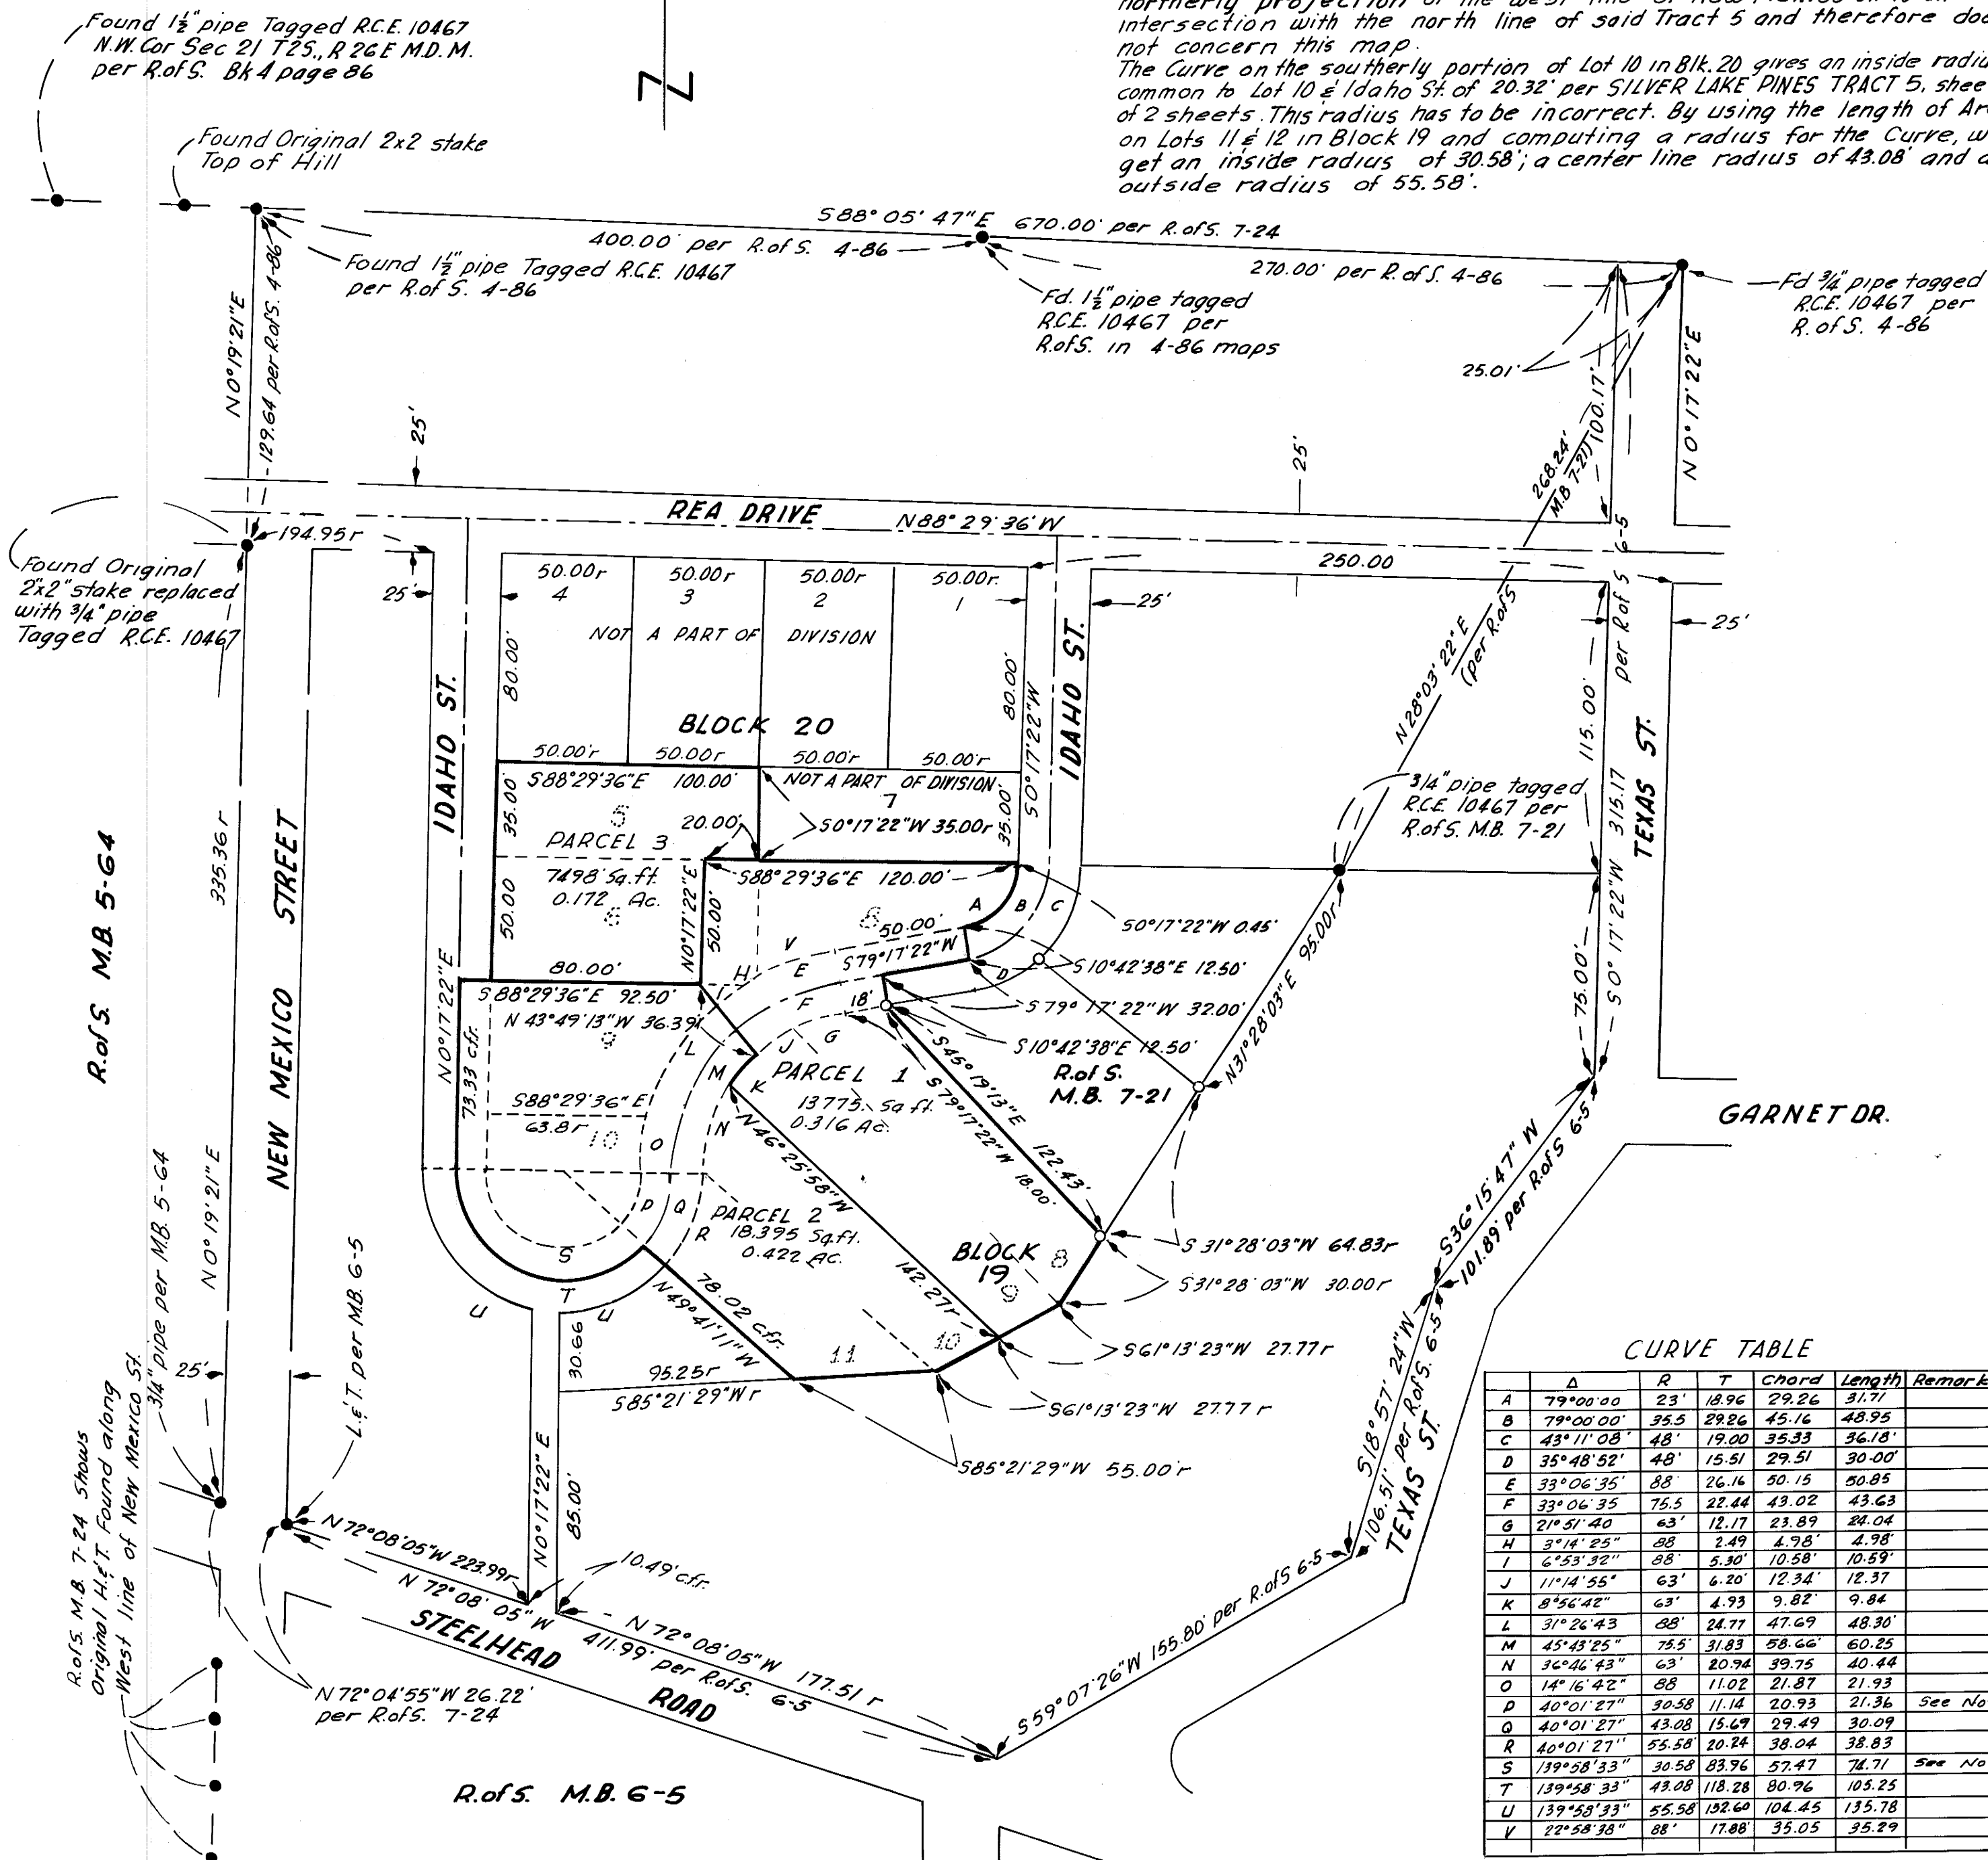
Found 1½" pipe Tagged R.C.E. 10467 N.W. Cor Sec 21 T2S., R26E M.D.M. per R.of S. Bk 4 page 86

N

northerly projection of the west line of New Mexico St. to an intersection with the north line of said Tract 5 and therefore does not concern this map.
The Curve on the southerly portion of Lot 10 in Blk. 20 gives an inside radius common to Lot 10 & Idaho St. of 20.32' per SILVER LAKE PINES TRACT 5, sheet of 2 sheets. This radius has to be incorrect. By using the length of Arc on Lots 11 & 12 in Block 19 and computing a radius for the Curve, we get an inside radius of 30.58'; a center line radius of 43.08' and an outside radius of 55.58'.

Found Original 2x2 stake Top of Hill

S88° 05' 47"E 670.00' per R.of S. 7-24
400.00' per R.of S. 4-86
270.00' per R. of S. 4-86
Found 1½" pipe Tagged R.C.E. 10467 per R.of S. 4-86
Fd. 1½" pipe tagged R.C.E. 10467 per R.of S. in 4-86 maps
Fd ¾" pipe tagged R.C.E. 10467 per R. of S. 4-86
N0°19'21"E
129.64 per R.of S. 4-86
25'
25'
25.01'
268.24' M.B 7-21
100.17'
N0°17'22"E
REA DRIVE
N88°29'36"W
194.95r
Found Original 2"x2" stake replaced with ¾" pipe Tagged R.C.E. 10467
25'
25'
250.00
25'
50.00r 4
50.00r 3
50.00r 2
50.00r 1
NOT A PART OF DIVISION
80.00'
80.00'
N0°17'22"W
BLOCK 20
IDAHO ST.
IDAHO ST.
N28°03'22"E (per R.of S)
per R.of S 6-5
115.00'
TEXAS ST.
315.17
50.00'r
50.00r
50.00'r
50.00'r
S88°29'36"E 100.00'
NOT A PART OF DIVISION
7
35.00'
5
PARCEL 3
20.00'
S0°17'22"W 35.00r
35.00'
¾" pipe tagged R.C.E. 10467 per R.of S. M.B. 7-21
R.of S. M.B. 5-64
335.36r
NEW MEXICO STREET
S88°29'36"E 120.00'
7498 Sq.ft. 0.172 Ac.
6
50.00
N0°17'22"E
50.00'
8
50.00'
A
B
C
S0°17'22"W 0.45'
V
S79°17'22"W
S10°42'38"E 12.50'
D
80.00'
H
E
S79° 17' 22"W 32.00'
F
18'
S88°29'36"E 92.50'
N43°49'13"W 36.39'
9
J
G
S10°42'38"E 12.50'
N0°17'22"E
73.33 c.f.r.
L
S45°19'13"E
N31°28'03"E 95.00r
M
K
PARCEL 1
S79°17'22"W 18.00'
R.of S. M.B. 7-21
75.00'
S0°17'22"W
13775 Sq.ft. 0.316 Ac.
GARNET DR.
S88°29'36"E
63.8r
10
N
N46°25'58"W
122.43'
O
P
Q
PARCEL 2
18,395 Sq.ft. 0.422 Ac.
R
S36°15'47"W
101.89 per R.of S 6-5
S31°28'03"W 64.83r
BLOCK 19
8
9
142.27r
S31°28'03"W 30.00r
N0°19'21"E
¾" pipe per M.B. 5-64
L.&T. per M.B. 6-5
S
T
U
U
N49°41'11"W
78.02 c.f.r.
30.66
11
10
S61°13'23"W 27.77r
S61°13'23"W 27.77r
25'
95.25r
S85°21'29"Wr
S18°57'24"W
106.51' per R.of S. 6-5
TEXAS ST.
N0°17'22"E
85.00'
S85°21'29"W 55.00'r
R.of S. M.B. 7-24 Shows Original H.&T. Found along West line of New Mexico St.
N72°08'05"W 223.99r
10.49' c.f.r.
N72°08'05"W
N72°08'05"W 177.51r
411.99' per R.of S. 6-5
STEELHEAD ROAD
S59°07'26"W 155.80' per R.of S 6-5
N72°04'55"W 26.22' per R.of S. 7-24
R.of S. M.B. 6-5

CURVE TABLE

| | Δ | R | T | Chord | Length | Remark |
|---|---|---|---|---|---|---|
| A | 79°00'00 | 23' | 18.96 | 29.26 | 31.71 | |
| B | 79°00'00' | 35.5 | 29.26 | 45.16 | 48.95 | |
| C | 43°11'08' | 48' | 19.00 | 35.33 | 36.18' | |
| D | 35°48'52' | 48' | 15.51 | 29.51 | 30.00' | |
| E | 33°06'35' | 88' | 26.16 | 50.15 | 50.85 | |
| F | 33°06'35 | 75.5 | 22.44 | 43.02 | 43.63 | |
| G | 21°51'40 | 63' | 12.17 | 23.89 | 24.04 | |
| H | 3°14'25" | 88 | 2.49 | 4.98' | 4.98' | |
| I | 6°53'32" | 88' | 5.30' | 10.58' | 10.59' | |
| J | 11°14'55" | 63' | 6.20' | 12.34' | 12.37 | |
| K | 8°56'42" | 63' | 4.93 | 9.82' | 9.84 | |
| L | 31°26'43 | 88' | 24.77 | 47.69 | 48.30' | |
| M | 45°43'25" | 75.5' | 31.83 | 58.66' | 60.25 | |
| N | 36°46'43" | 63' | 20.94 | 39.75 | 40.44 | |
| O | 14°16'42" | 88 | 11.02 | 21.87 | 21.93 | |
| P | 40°01'27" | 30.58 | 11.14 | 20.93 | 21.36 | See No |
| Q | 40°01'27" | 43.08 | 15.69 | 29.49 | 30.09 | |
| R | 40°01'27" | 55.58 | 20.24 | 38.04 | 38.83 | |
| S | 139°58'33" | 30.58 | 83.96 | 57.47 | 74.71 | See No |
| T | 139°58'33" | 43.08 | 118.28 | 80.96 | 105.25 | |
| U | 139°58'33" | 55.58 | 132.60 | 104.45 | 135.78 | |
| V | 22°58'38" | 88' | 17.88' | 35.05 | 35.29 | |